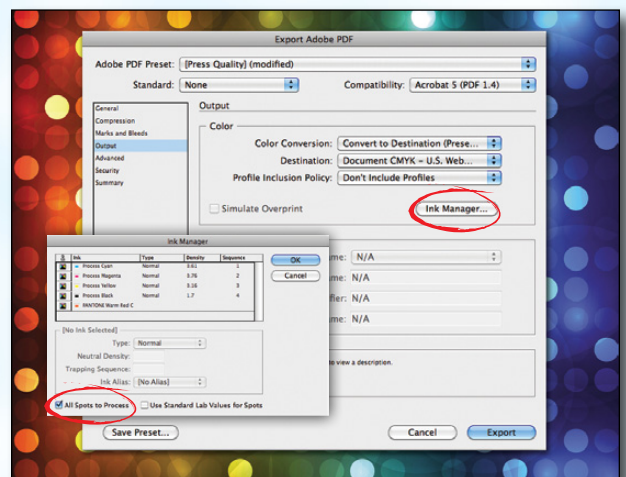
Export Adobe PDF

Adobe PDF Preset: [Press Quality] (modified)

Standard: None

Compatibility: Acrobat 5 (PDF 1.4)

General
Compression
Marks and Bleeds
Output
Advanced
Security
Summary

Output

Color

Color Conversion: Convert to Destination (Prese...

Destination: Document CMYK – U.S. Web...

Profile Inclusion Policy: Don't Include Profiles

Simulate Overprint

Ink Manager...

Ink Manager

| Ink | Type | Density | Sequence |
|---|---|---|---|
| Process Cyan | Normal | 0.61 | 1 |
| Process Magenta | Normal | 0.76 | 2 |
| Process Yellow | Normal | 0.16 | 3 |
| Process Black | Normal | 1.7 | 4 |
| PANTONE Warm Red C | | | |

OK

Cancel

[No Ink Selected]

Type: Normal

Neutral Density:

Trapping Sequence:

Ink Alias: [No Alias]

All Spots to Process

Use Standard Lab Values for Spots

me: N/A

me: N/A

fier: N/A

me: N/A

o view a description.

Save Preset...

Cancel

Export